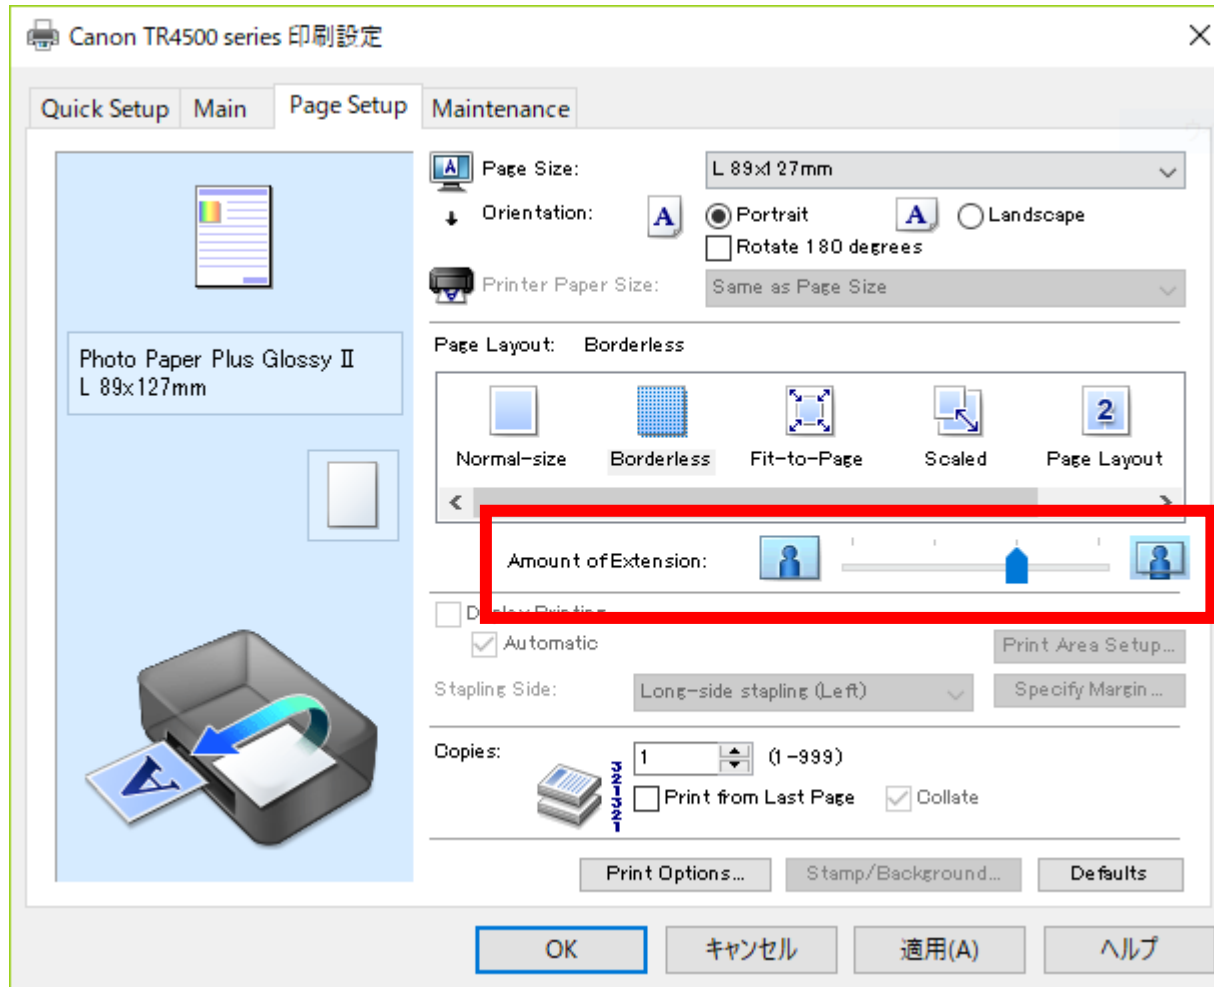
Canon TR4500 series 印刷設定

Quick Setup | Main | Page Setup | Maintenance

Page Size: L 89x127mm

Orientation: Portrait Landscape

Rotate 180 degrees

Printer Paper Size: Same as Page Size

Photo Paper Plus Glossy II
L 89x127mm

Page Layout: Borderless

Normal-size Borderless Fit-to-Page Scaled Page Layout

Amount of Extension:

D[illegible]

Automatic

Print Area Setup...

Stapling Side: Long-side stapling (Left)

Specify Margin...

Copies: 1 (1-999)

Print from Last Page

Collate

Print Options... Stamp/Background... Defaults

OK キャンセル 適用(A) ヘルプ